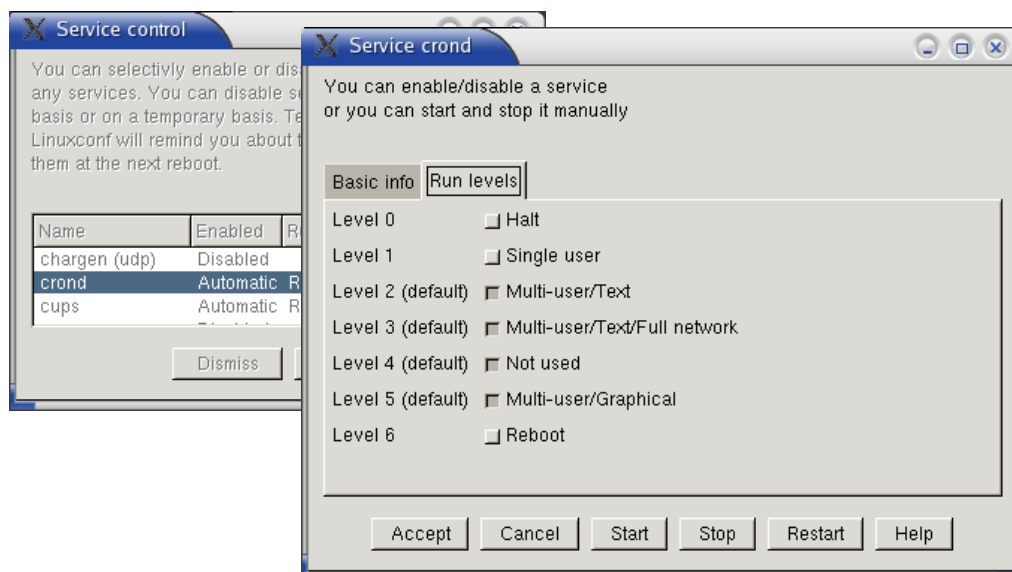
Service control

You can selectivly enable or dis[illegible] any services. You can disable se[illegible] basis or on a temporary basis. Te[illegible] Linuxconf will remind you about t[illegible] them at the next reboot.

| Name | Enabled | R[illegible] |
|---|---|---|
| chargen (udp) | Disabled | |
| crond | Automatic | R |
| cups | Automatic | R |

Dismiss

Service crond

You can enable/disable a service
or you can start and stop it manually

Basic info | Run levels

Level 0 Halt
Level 1 Single user
Level 2 (default) Multi-user/Text
Level 3 (default) Multi-user/Text/Full network
Level 4 (default) Not used
Level 5 (default) Multi-user/Graphical
Level 6 Reboot

Accept Cancel Start Stop Restart Help